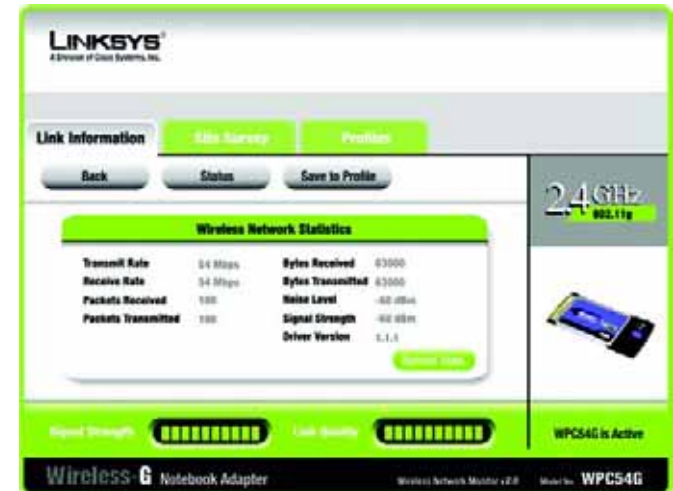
LINKSYS®
A Division of Cisco Systems, Inc.

Link Information
Site Survey
Profiles

Back
Status
Save to Profile

2.4 GHz
802.11g

Wireless Network Statistics

| | | | |
|---|---|---|---|
| Transmit Rate | 54 Mbps | Bytes Received | 63000 |
| Receive Rate | 54 Mbps | Bytes Transmitted | 63000 |
| Packets Received | 100 | Noise Level | -60 dBm |
| Packets Transmitted | 100 | Signal Strength | -60 dBm |
| | | Driver Version | 1.1.1 |

Refresh Stats

Signal Strength
Link Quality

WPC54G is Active

Wireless-G Notebook Adapter
Wireless Network Monitor v2.0
Model No. WPC54G